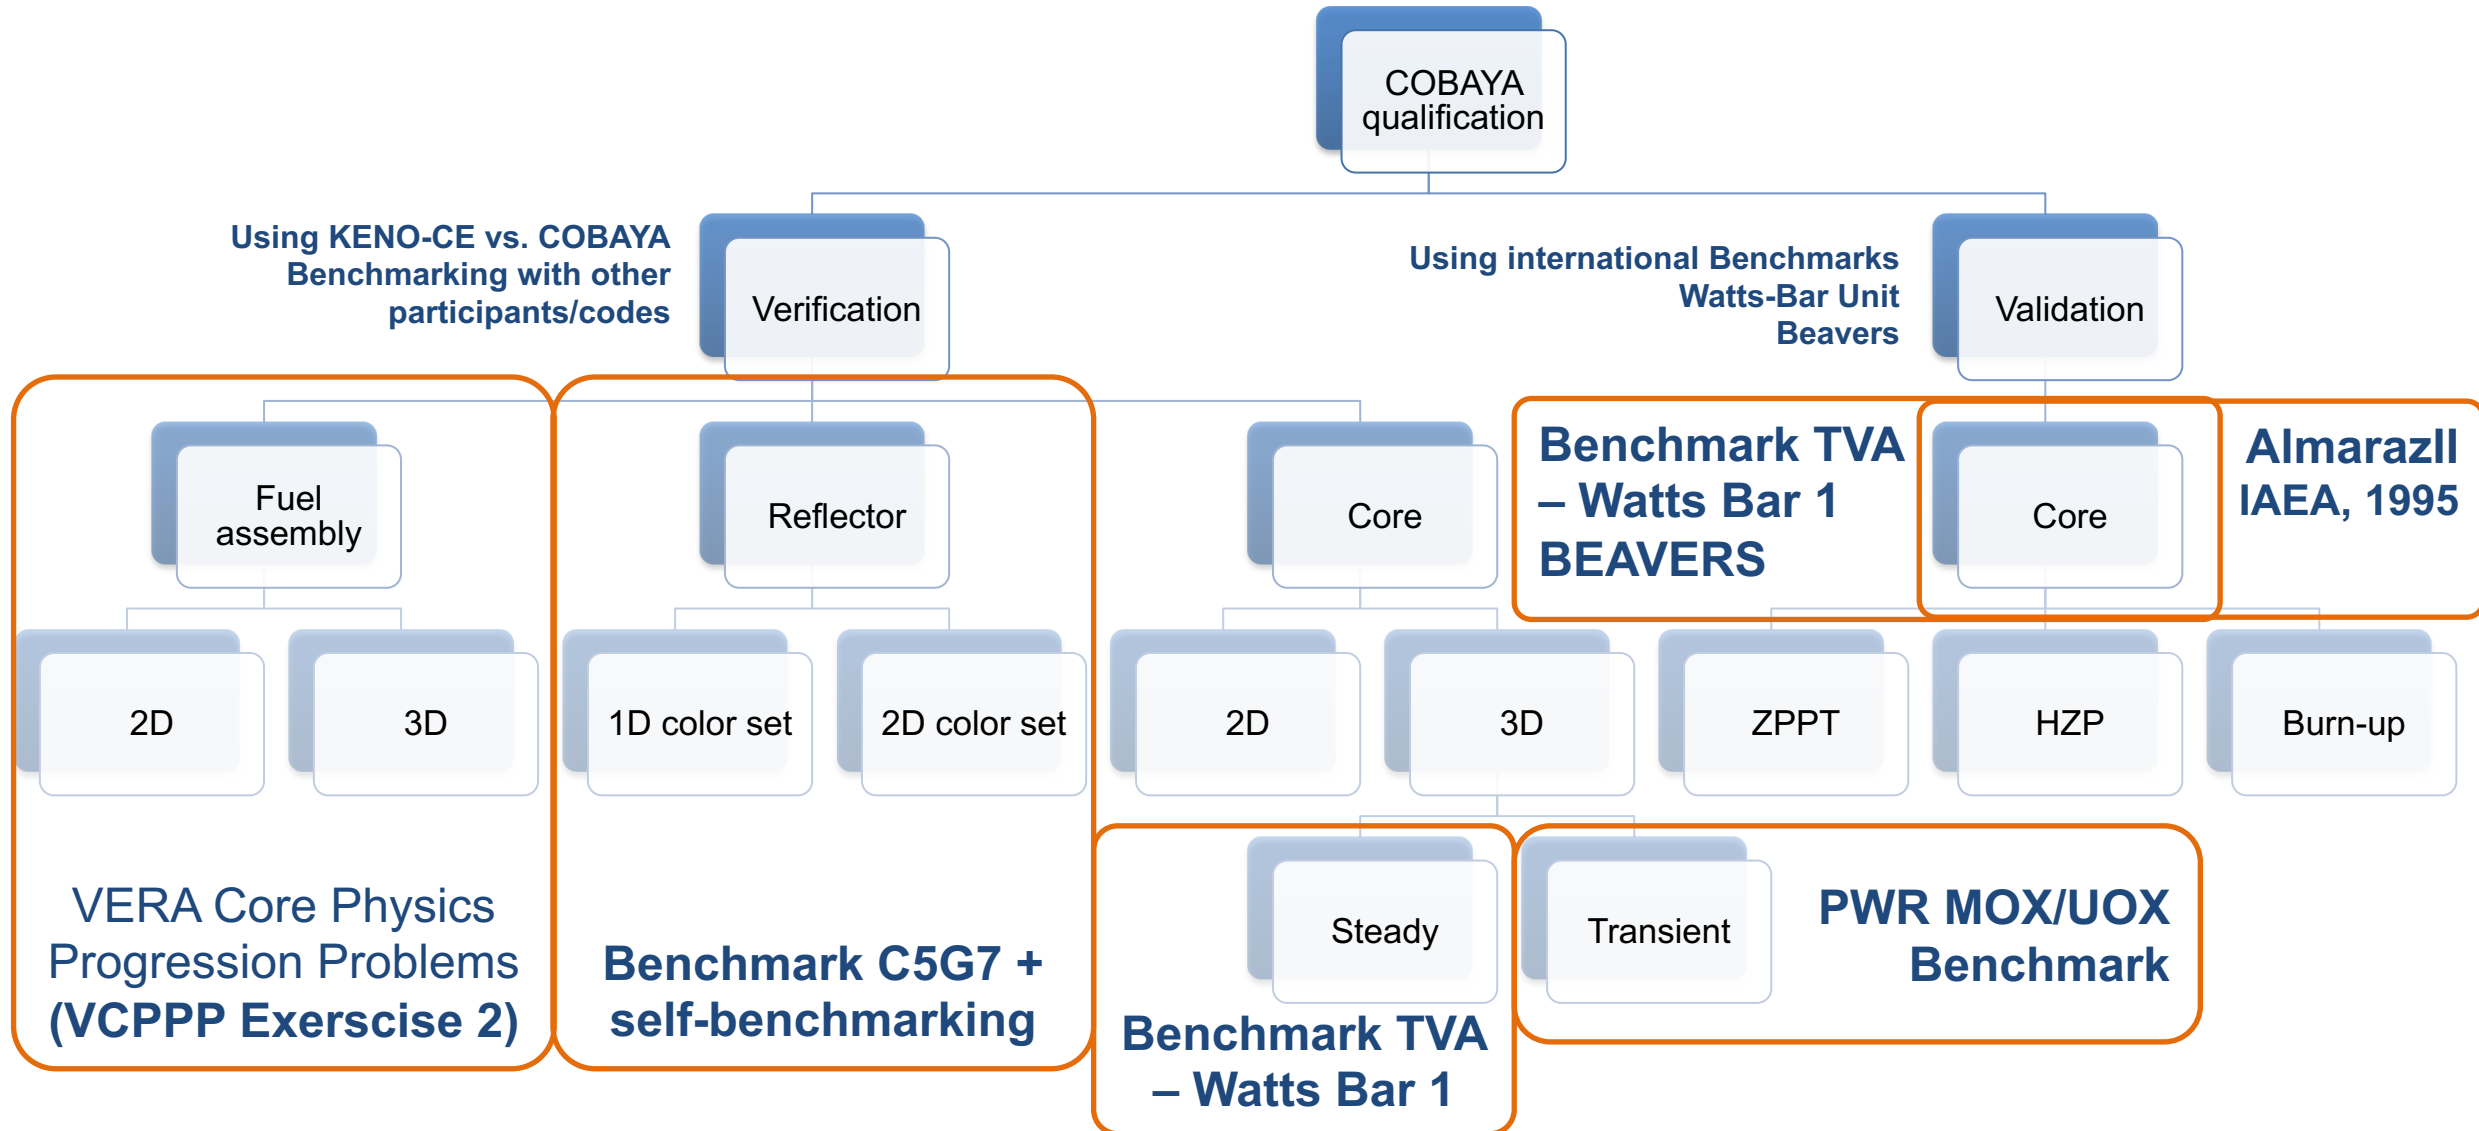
COBAYA qualification

Using KENO-CE vs. COBAYA
Benchmarking with other participants/codes

Verification

Using international Benchmarks
Watts-Bar Unit
Beavers

Validation

Fuel assembly

Reflector

Core

Benchmark TVA – Watts Bar 1 BEAVERS

Core

AlmarazII IAEA, 1995

2D

3D

1D color set

2D color set

2D

3D

ZPPT

HZP

Burn-up

Steady

Transient

VERA Core Physics Progression Problems (VCPPP Exersise 2)

Benchmark C5G7 + self-benchmarking

Benchmark TVA – Watts Bar 1

PWR MOX/UOX Benchmark